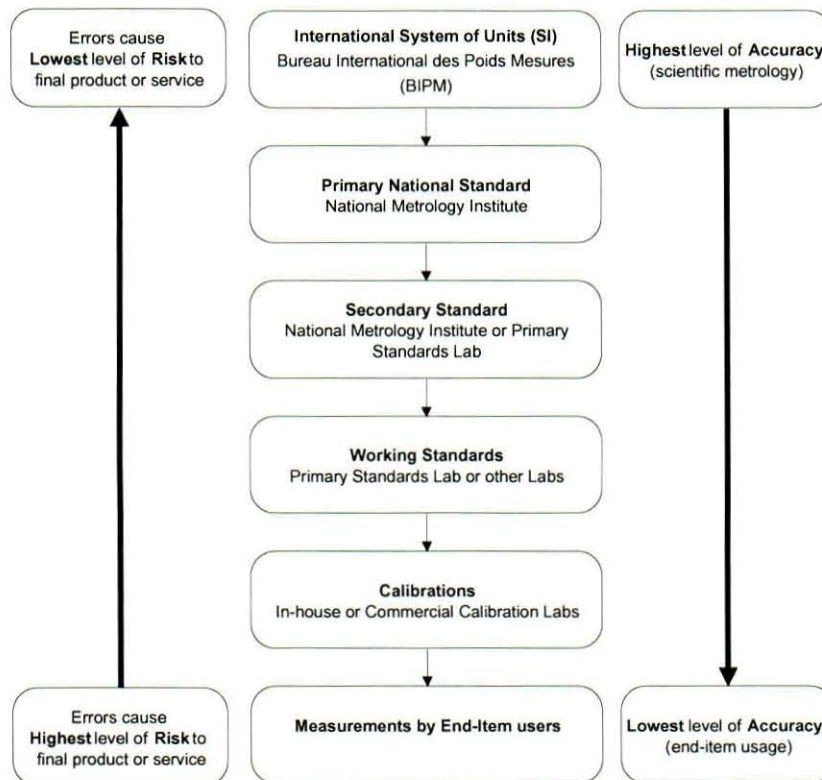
Errors cause Lowest level of Risk to final product or service

International System of Units (SI)
Bureau International des Poids Mesures (BIPM)

Highest level of Accuracy (scientific metrology)

Primary National Standard
National Metrology Institute

Secondary Standard
National Metrology Institute or Primary Standards Lab

Working Standards
Primary Standards Lab or other Labs

Calibrations
In-house or Commercial Calibration Labs

Errors cause Highest level of Risk to final product or service

Measurements by End-Item users

Lowest level of Accuracy (end-item usage)